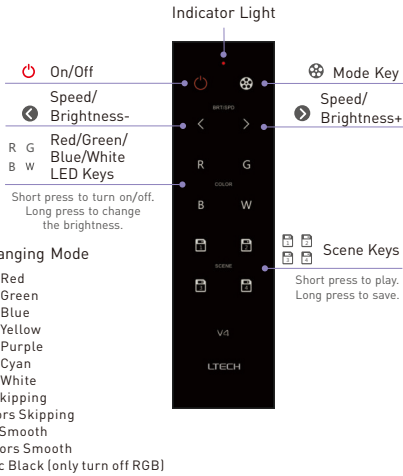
Indicator Light

On/Off

Mode Key

Speed/ Brightness-

Speed/ Brightness+

R G B W Red/Green/ Blue/White LED Keys

Short press to turn on/off. Long press to change the brightness.

BRT/SPD

R G

COLOR

B W

SCENE

1 2 3 4

V4

LTECH

Scene Keys

Short press to play. Long press to save.

anging Mode

Red
Green
Blue
Yellow
Purple
Cyan
White
kipping
rs Skipping
Smooth
rs Smooth
c Black (only turn off RGB)